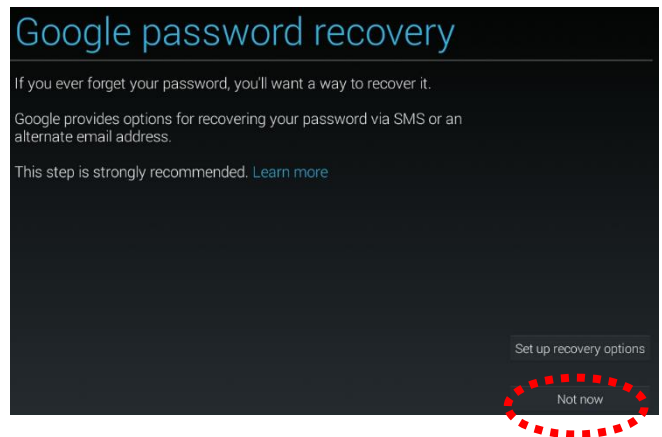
Google password recovery

If you ever forget your password, you'll want a way to recover it.

Google provides options for recovering your password via SMS or an alternate email address.

This step is strongly recommended. Learn more

Set up recovery options

Not now